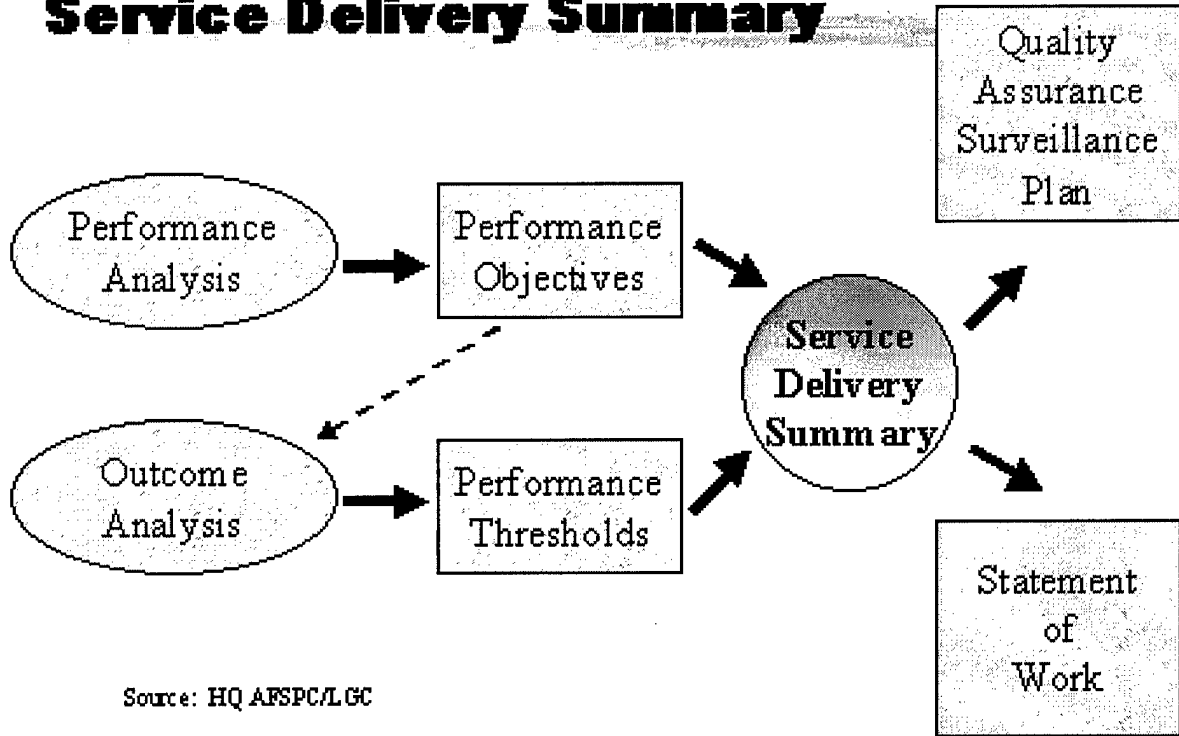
Service Delivery Summary

Quality Assurance Surveillance Plan

Performance Analysis

Performance Objectives

Service Delivery Summary

Outcome Analysis

Performance Thresholds

Statement of Work

Source: HQ AFSPC/LGC